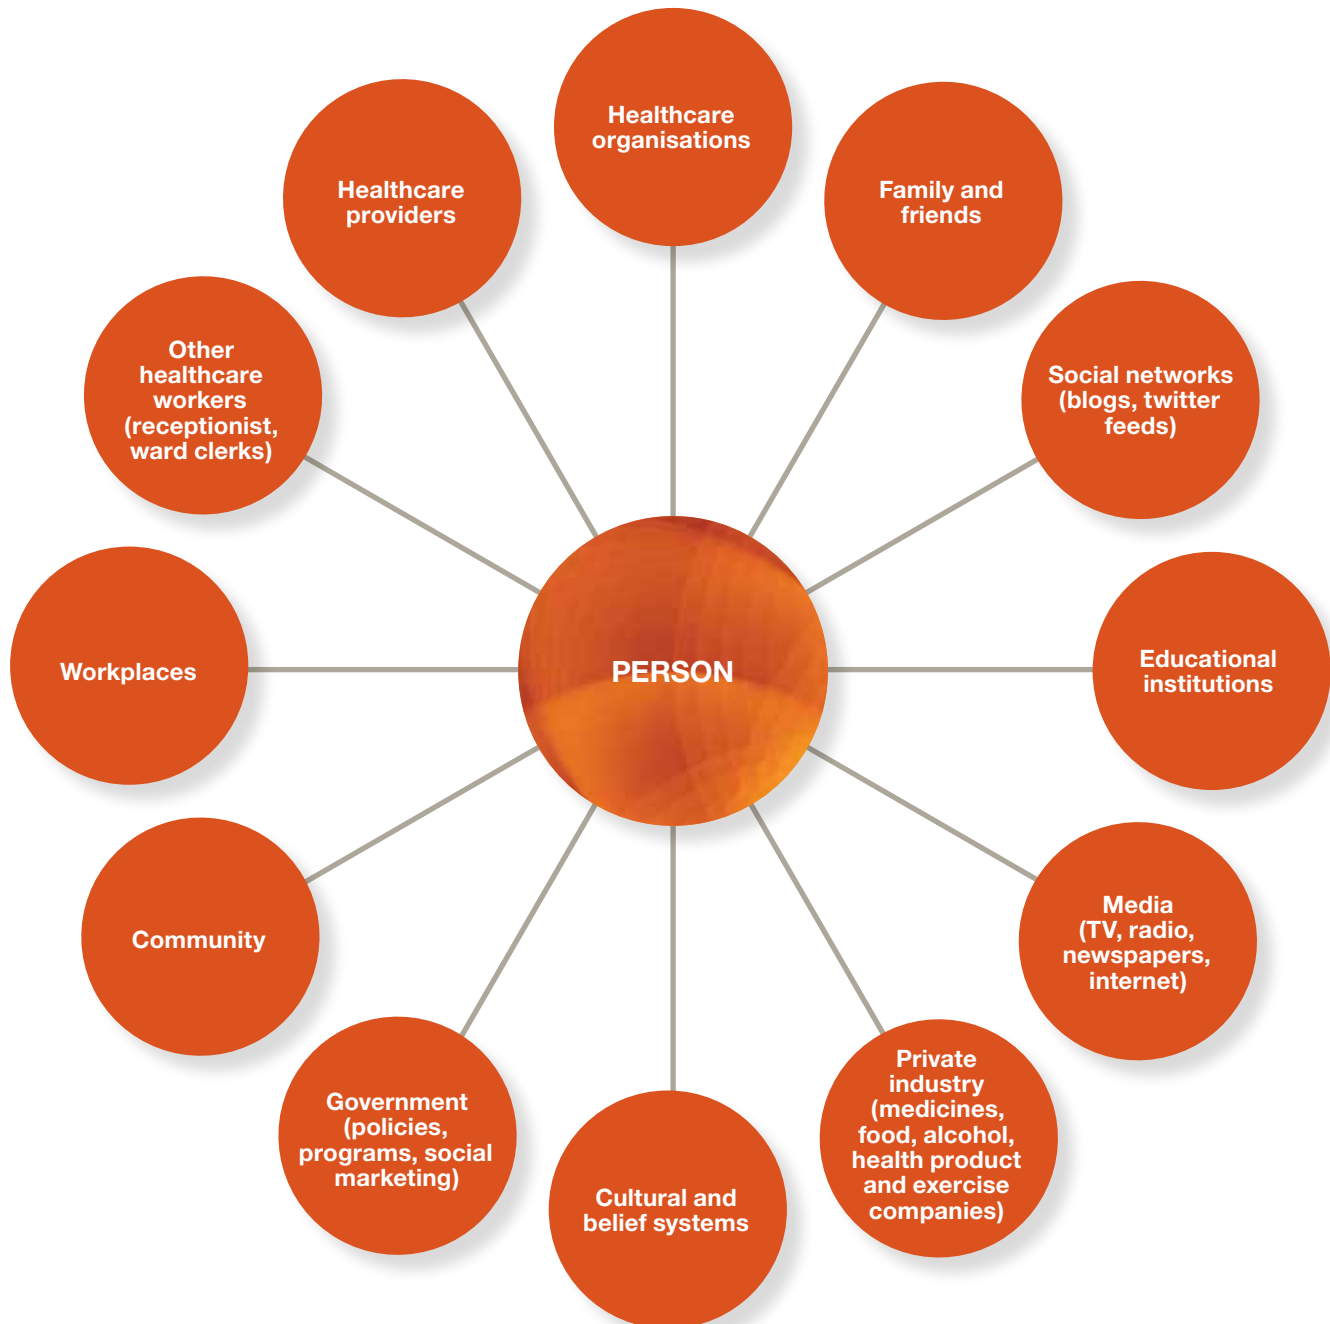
Healthcare organisations

Healthcare providers

Family and friends

Other healthcare workers (receptionist, ward clerks)

Social networks (blogs, twitter feeds)

Workplaces

PERSON

Educational institutions

Community

Media (TV, radio, newspapers, internet)

Government (policies, programs, social marketing)

Private industry (medicines, food, alcohol, health product and exercise companies)

Cultural and belief systems